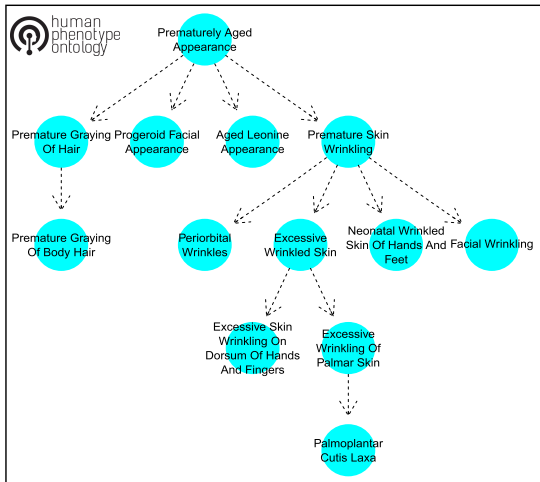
human phenotype ontology

Prematurely Aged Appearance

Premature Graying Of Hair

Progeroid Facial Appearance

Aged Leonine Appearance

Premature Skin Wrinkling

Premature Graying Of Body Hair

Periorbital Wrinkles

Excessive Wrinkled Skin

Neonatal Wrinkled Skin Of Hands And Feet

Facial Wrinkling

Excessive Skin Wrinkling On Dorsum Of Hands And Fingers

Excessive Wrinkling Of Palmar Skin

Palmoplantar Cutis Laxa